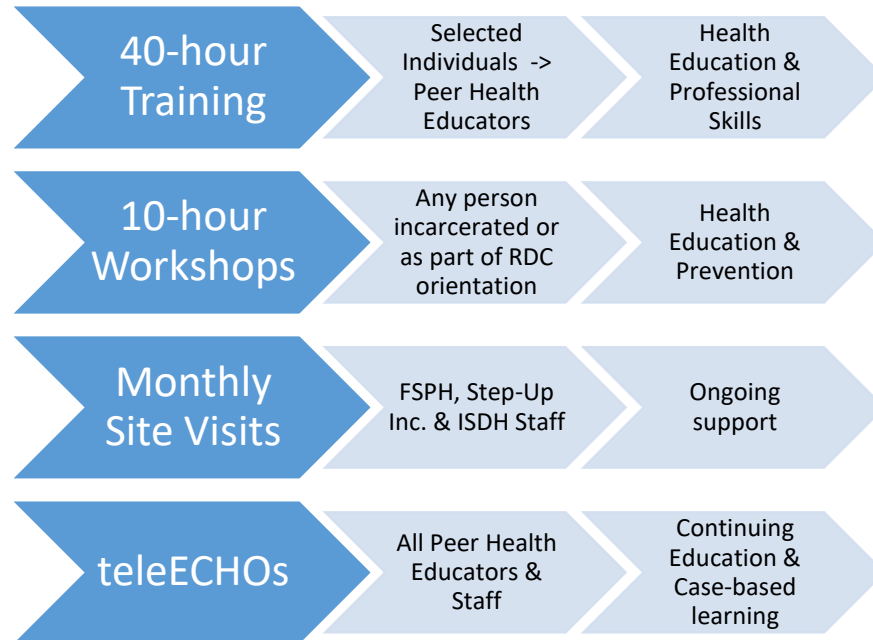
40-hour Training

Selected Individuals -> Peer Health Educators

Health Education & Professional Skills

10-hour Workshops

Any person incarcerated or as part of RDC orientation

Health Education & Prevention

Monthly Site Visits

FSPH, Step-Up Inc. & ISDH Staff

Ongoing support

teleECHOs

All Peer Health Educators & Staff

Continuing Education & Case-based learning